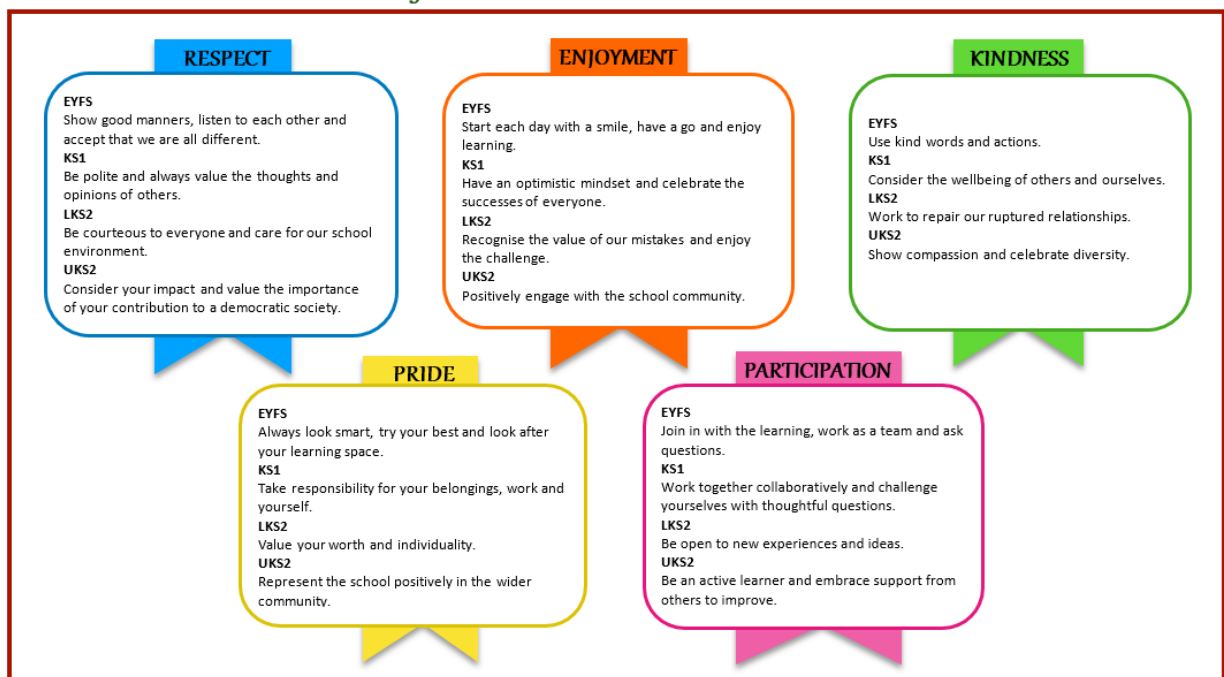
RESPECT

EYFS
Show good manners, listen to each other and accept that we are all different.
KS1
Be polite and always value the thoughts and opinions of others.
LKS2
Be courteous to everyone and care for our school environment.
UKS2
Consider your impact and value the importance of your contribution to a democratic society.

ENJOYMENT

EYFS
Start each day with a smile, have a go and enjoy learning.
KS1
Have an optimistic mindset and celebrate the successes of everyone.
LKS2
Recognise the value of our mistakes and enjoy the challenge.
UKS2
Positively engage with the school community.

KINDNESS

EYFS
Use kind words and actions.
KS1
Consider the wellbeing of others and ourselves.
LKS2
Work to repair our ruptured relationships.
UKS2
Show compassion and celebrate diversity.

PRIDE

EYFS
Always look smart, try your best and look after your learning space.
KS1
Take responsibility for your belongings, work and yourself.
LKS2
Value your worth and individuality.
UKS2
Represent the school positively in the wider community.

PARTICIPATION

EYFS
Join in with the learning, work as a team and ask questions.
KS1
Work together collaboratively and challenge yourselves with thoughtful questions.
LKS2
Be open to new experiences and ideas.
UKS2
Be an active learner and embrace support from others to improve.